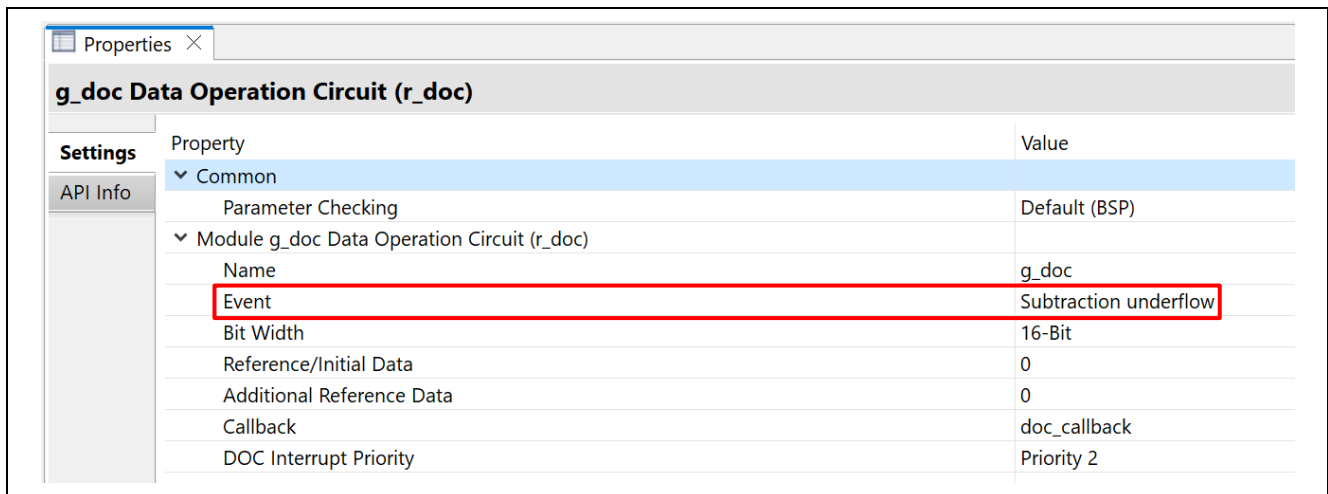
Properties ×

g_doc Data Operation Circuit (r_doc)

Settings
API Info

| Property | Value |
|---|---|
| ⌄ Common | |
| Parameter Checking | Default (BSP) |
| ⌄ Module g_doc Data Operation Circuit (r_doc) | |
| Name | g_doc |
| Event | Subtraction underflow |
| Bit Width | 16-Bit |
| Reference/Initial Data | 0 |
| Additional Reference Data | 0 |
| Callback | doc_callback |
| DOC Interrupt Priority | Priority 2 |